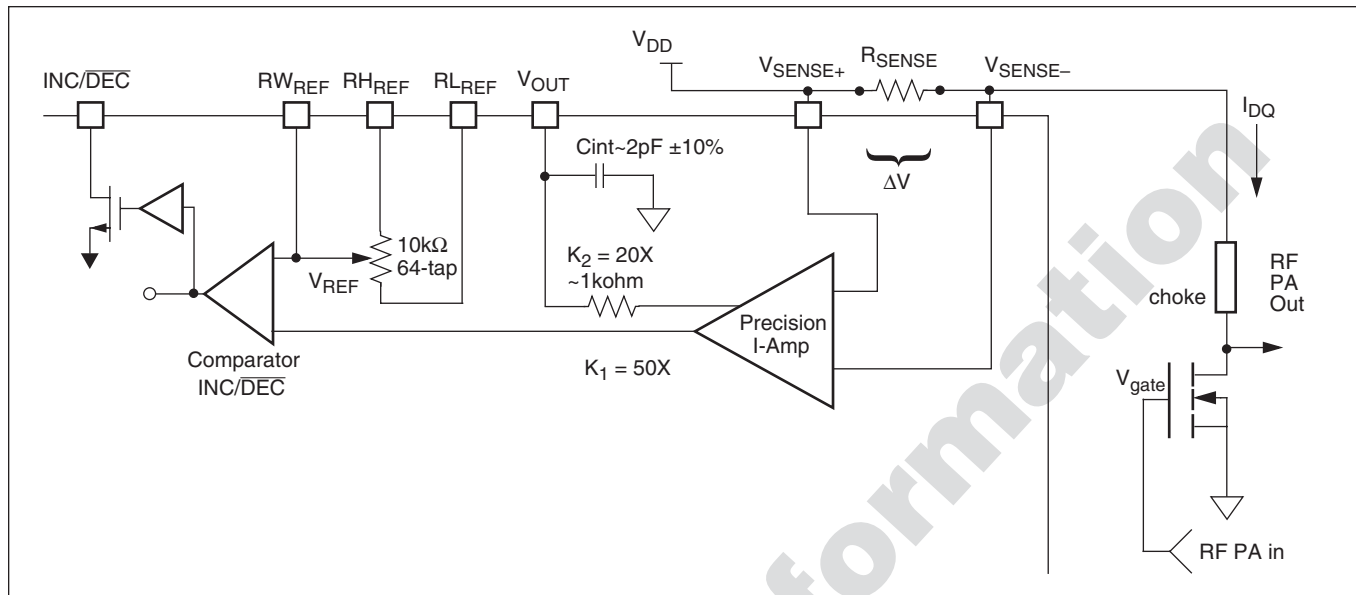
$V_{DD}$

INC/$\overline{DEC}$ $RW_{REF}$ $RH_{REF}$ $RL_{REF}$ $V_{OUT}$ $V_{SENSE+}$ $R_{SENSE}$ $V_{SENSE-}$

$I_{DQ}$

Cint~2pF ±10%

$\Delta V$

$10k\Omega$ 64-tap

$V_{REF}$

$K_2$ = 20X ~1kohm

RF PA Out

choke

Precision I-Amp

Comparator INC/$\overline{DEC}$

$K_1$ = 50X

$V_{gate}$

RF PA in

formation